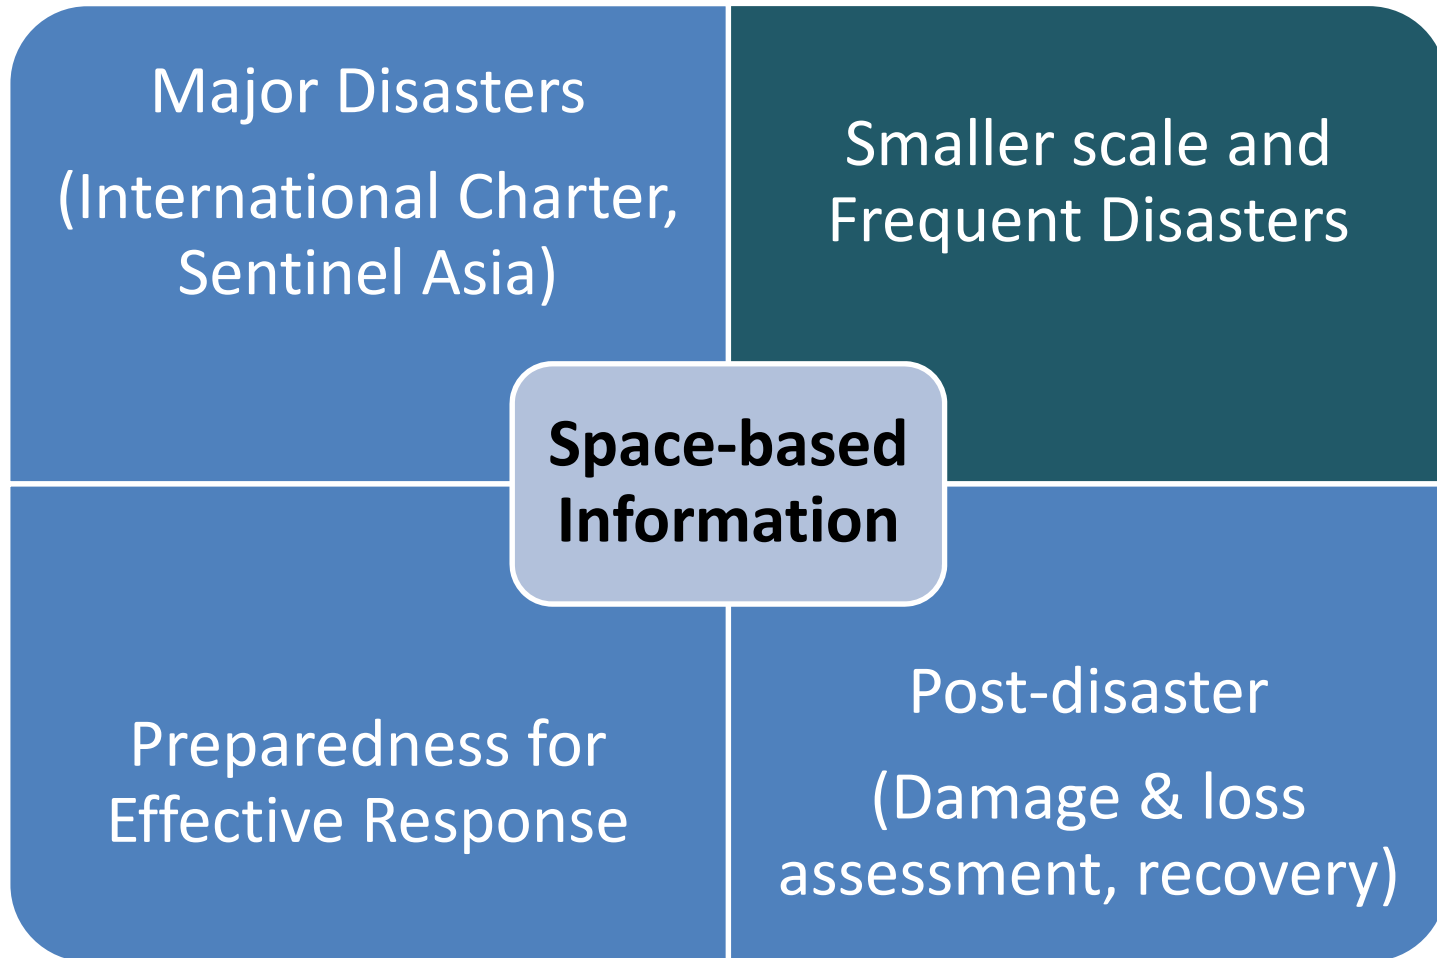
Major Disasters

(International Charter, Sentinel Asia)

Smaller scale and Frequent Disasters

Space-based Information

Preparedness for Effective Response

Post-disaster

(Damage & loss assessment, recovery)